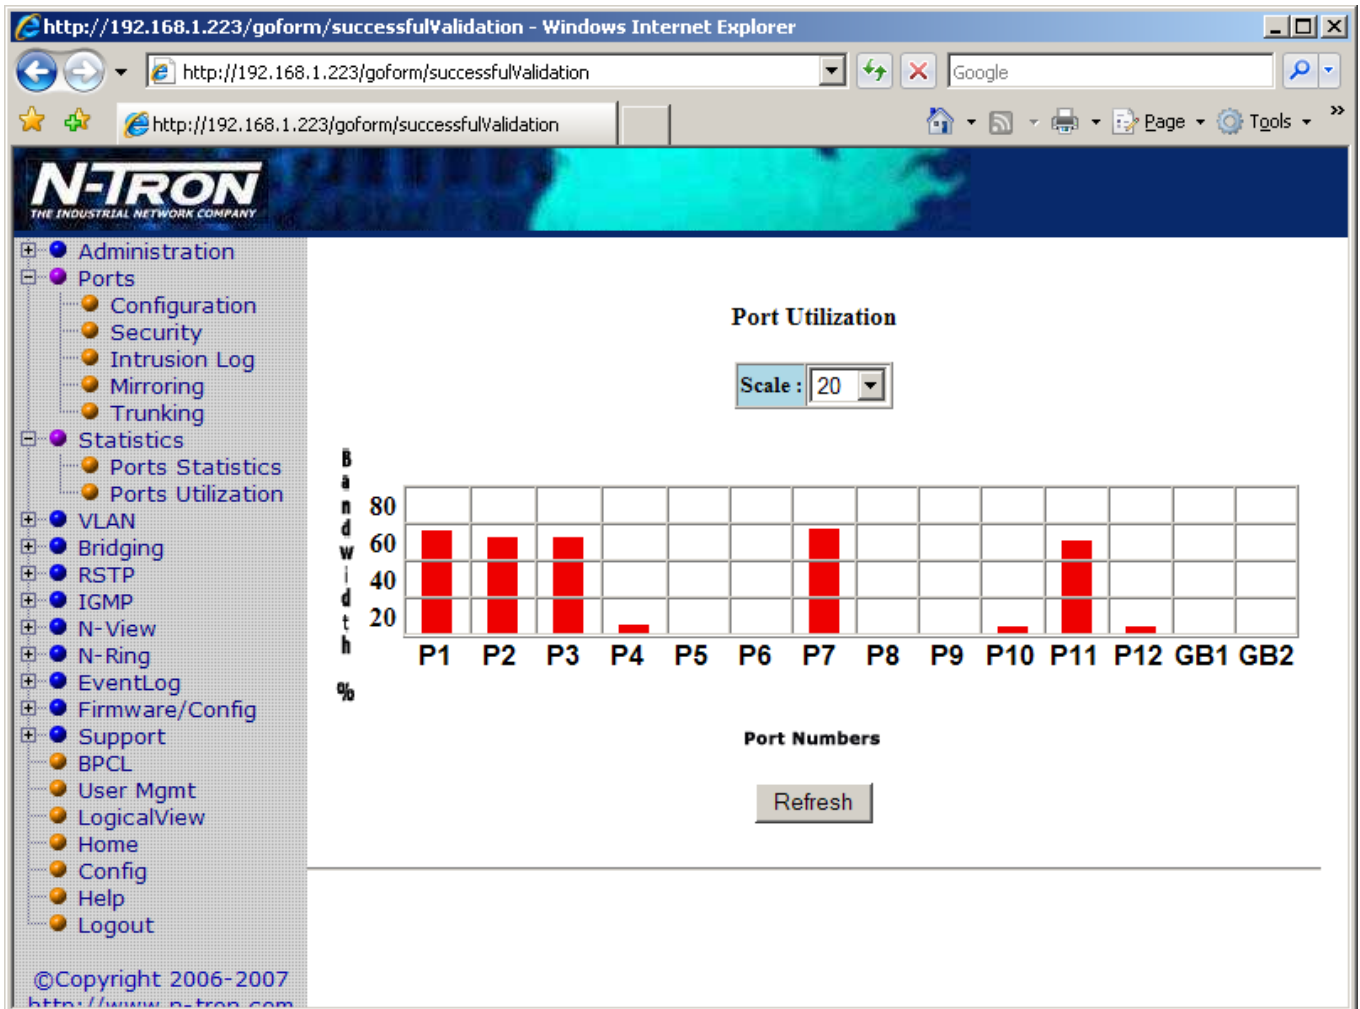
http://192.168.1.223/goform/successfulValidation - Windows Internet Explorer

http://192.168.1.223/goform/successfulValidation

Google

http://192.168.1.223/goform/successfulValidation

Page Tools »

N-TRON
THE INDUSTRIAL NETWORK COMPANY

Administration
Ports
Configuration
Security
Intrusion Log
Mirroring
Trunking
Statistics
Ports Statistics
Ports Utilization
VLAN
Bridging
RSTP
IGMP
N-View
N-Ring
EventLog
Firmware/Config
Support
BPCL
User Mgmt
LogicalView
Home
Config
Help
Logout

©Copyright 2006-2007
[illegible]

Port Utilization

Scale : 20

Bandwidth %

80
60
40
20

P1 P2 P3 P4 P5 P6 P7 P8 P9 P10 P11 P12 GB1 GB2

Port Numbers

Refresh